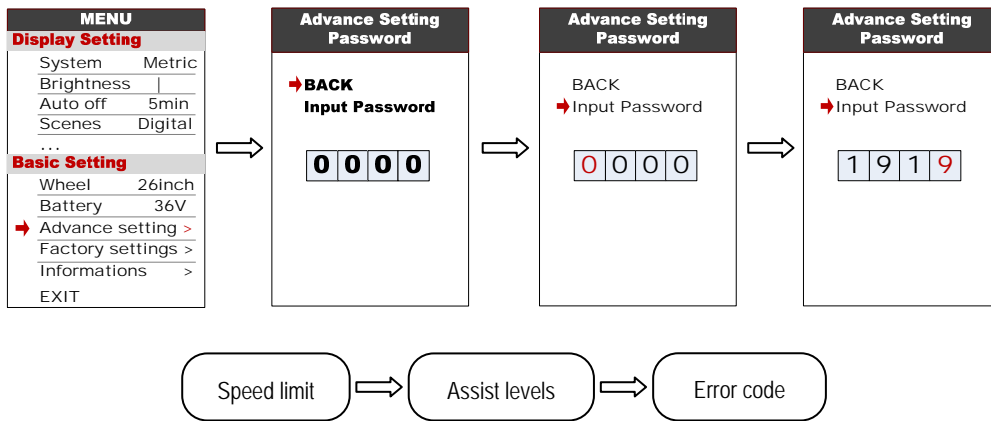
MENU
Display Setting
System Metric
Brightness |
Auto off 5min
Scenes Digital
...
Basic Setting
Wheel 26inch
Battery 36V
Advance setting >
Factory settings >
Informations >
EXIT

Advance Setting Password
BACK
Input Password
0 0 0 0

Advance Setting Password
BACK
Input Password
0 0 0 0

Advance Setting Password
BACK
Input Password
1 9 1 9

Speed limit
Assist levels
Error code